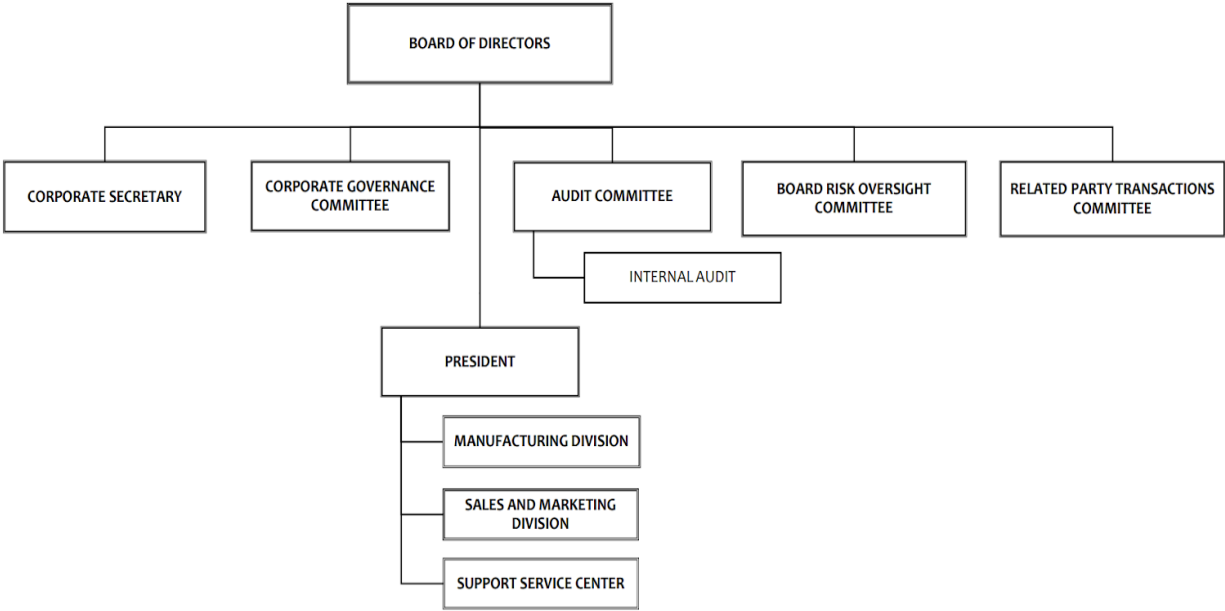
BOARD OF DIRECTORS

CORPORATE SECRETARY

CORPORATE GOVERNANCE COMMITTEE

AUDIT COMMITTEE

BOARD RISK OVERSIGHT COMMITTEE

RELATED PARTY TRANSACTIONS COMMITTEE

INTERNAL AUDIT

PRESIDENT

MANUFACTURING DIVISION

SALES AND MARKETING DIVISION

SUPPORT SERVICE CENTER